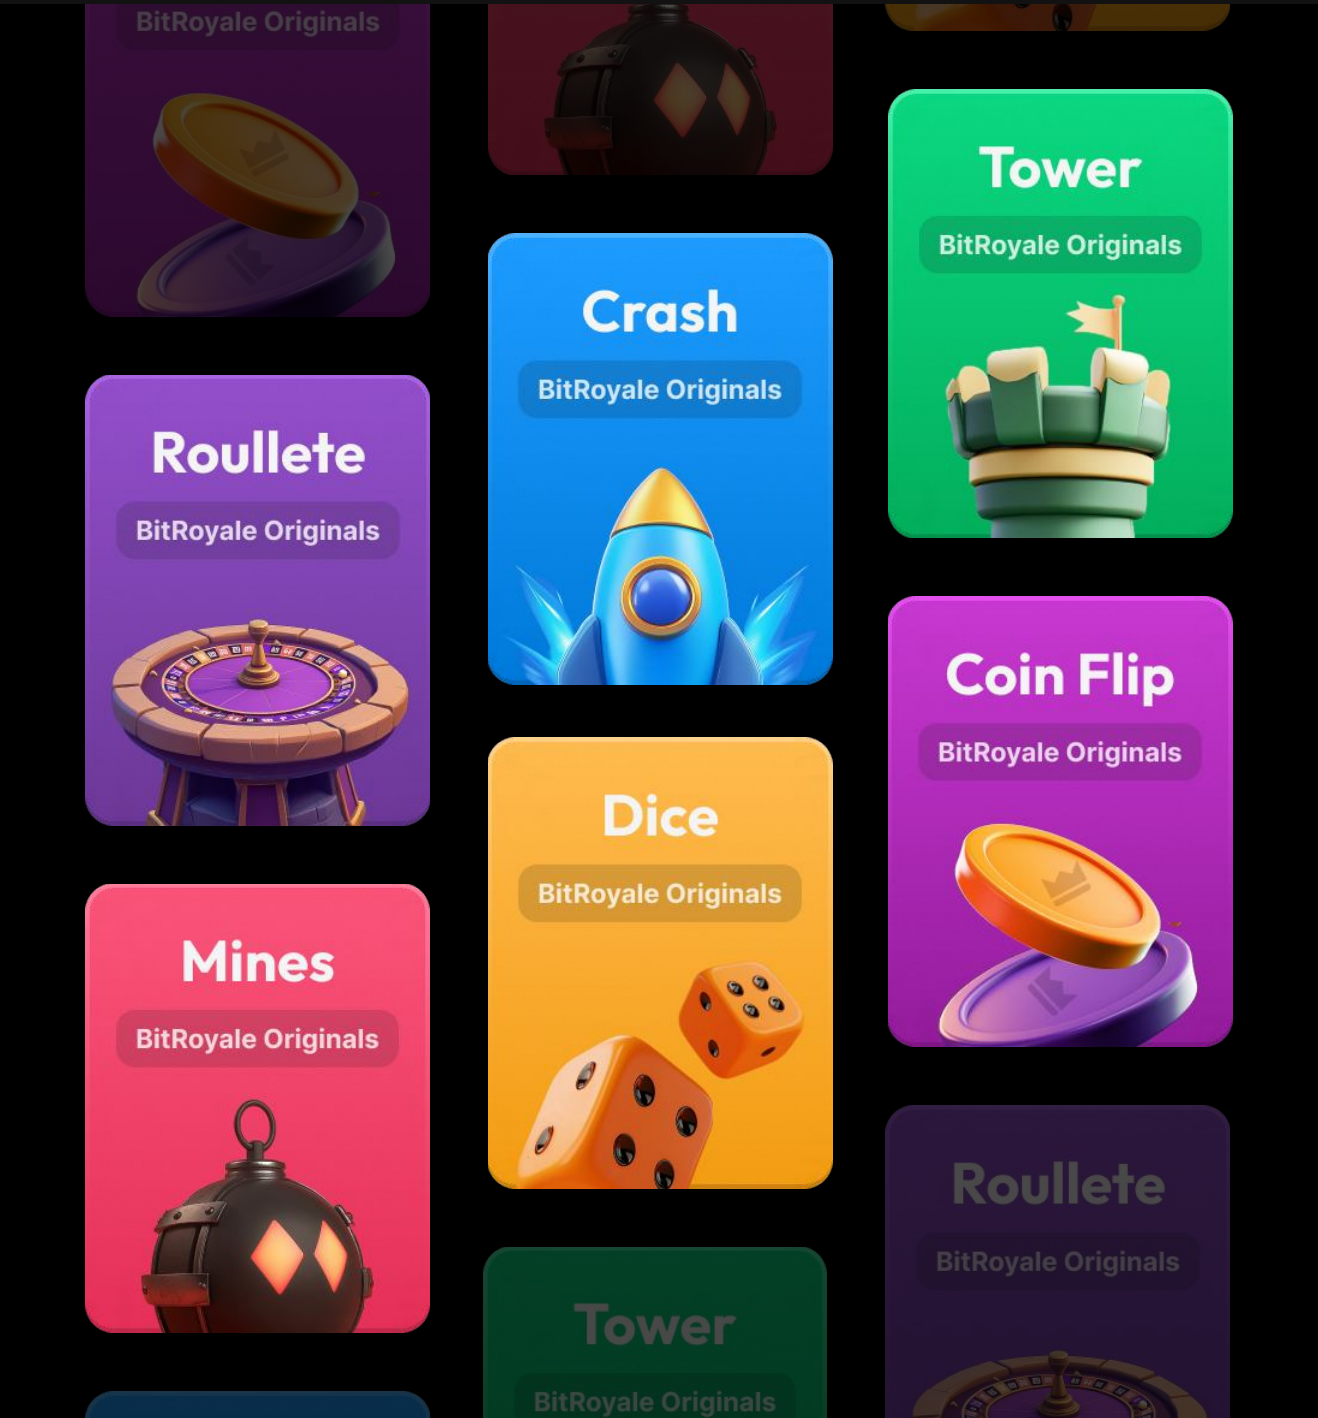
BitRoyale Originals

Roullete

BitRoyale Originals

Mines

BitRoyale Originals

Crash

BitRoyale Originals

Dice

BitRoyale Originals

Tower

BitRoyale Originals

Tower

BitRoyale Originals

Coin Flip

BitRoyale Originals

Roullete

BitRoyale Originals